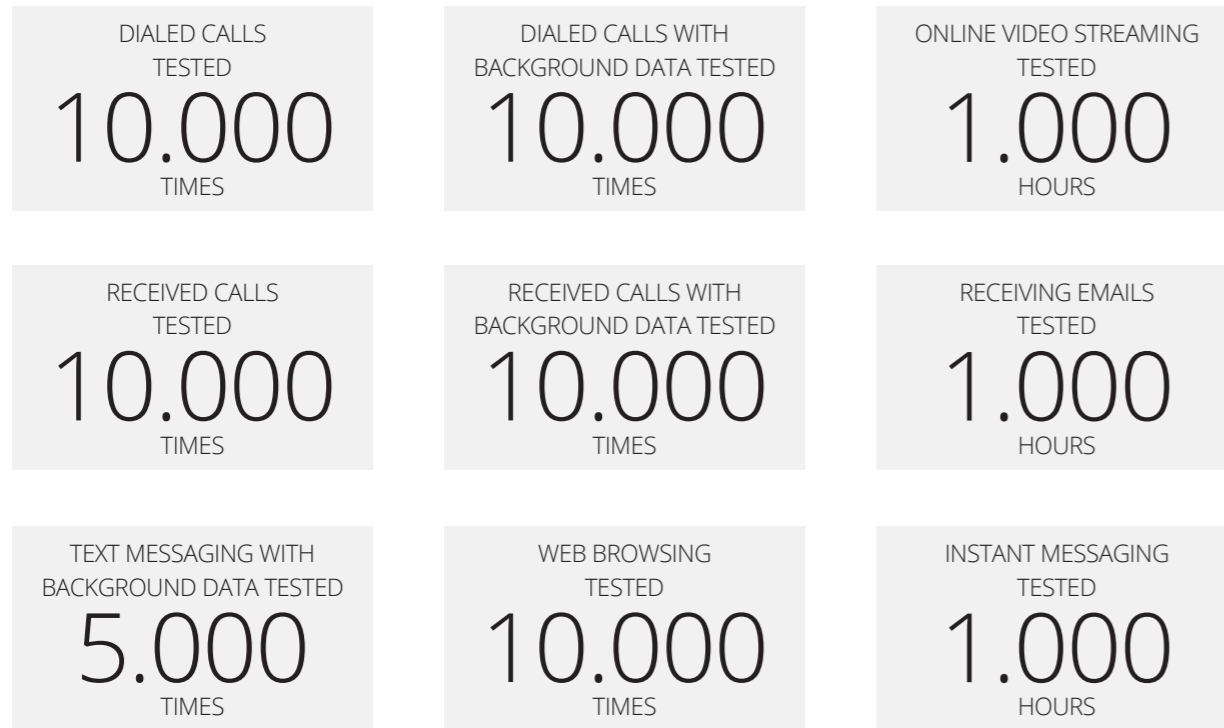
DIALED CALLS TESTED
10.000
TIMES

DIALED CALLS WITH BACKGROUND DATA TESTED
10.000
TIMES

ONLINE VIDEO STREAMING TESTED
1.000
HOURS

RECEIVED CALLS TESTED
10.000
TIMES

RECEIVED CALLS WITH BACKGROUND DATA TESTED
10.000
TIMES

RECEIVING EMAILS TESTED
1.000
HOURS

TEXT MESSAGING WITH BACKGROUND DATA TESTED
5.000
TIMES

WEB BROWSING TESTED
10.000
TIMES

INSTANT MESSAGING TESTED
1.000
HOURS